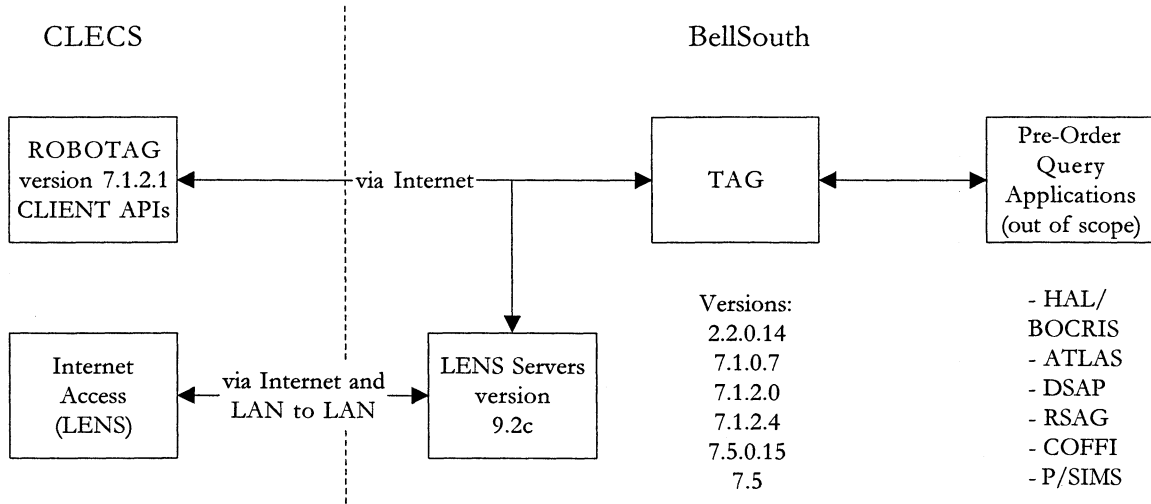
CLECS

BellSouth

ROBOTAG version 7.1.2.1 CLIENT APIs

via Internet

TAG

Pre-Order Query Applications (out of scope)

Internet Access (LENS)

via Internet and LAN to LAN

LENS Servers version 9.2c

Versions:
2.2.0.14
7.1.0.7
7.1.2.0
7.1.2.4
7.5.0.15
7.5

- HAL/ BOCRIS
- ATLAS
- DSAP
- RSAG
- COFFI
- P/SIMS